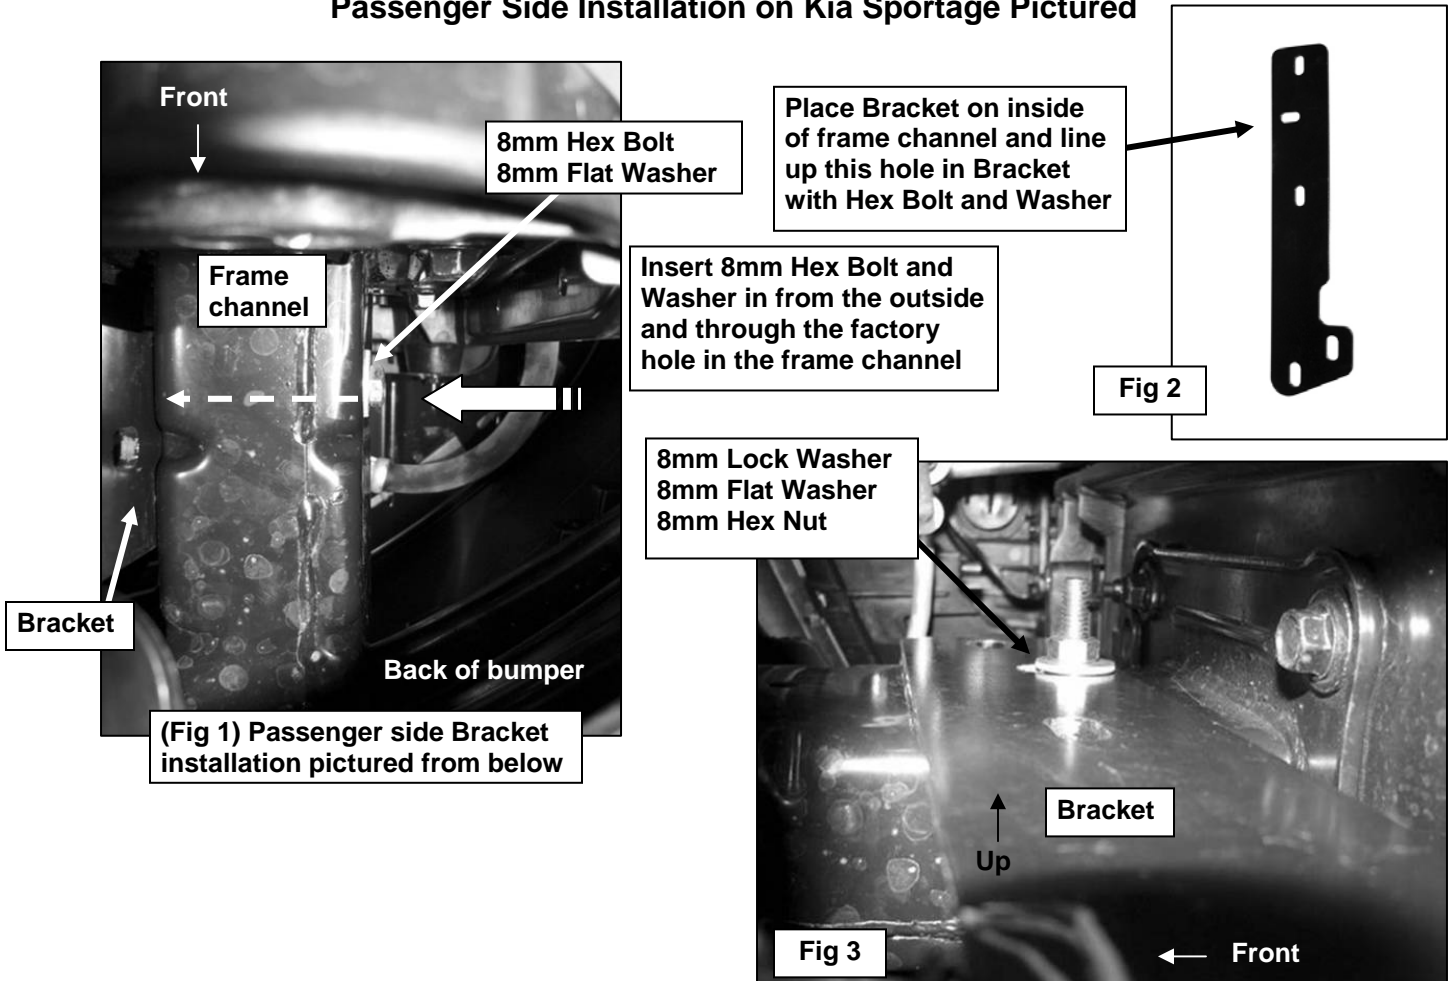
Passenger Side Installation on Kia Sportage Pictured

Front

8mm Hex Bolt
8mm Flat Washer

Frame channel

Bracket

Back of bumper

(Fig 1) Passenger side Bracket installation pictured from below

Place Bracket on inside of frame channel and line up this hole in Bracket with Hex Bolt and Washer

Insert 8mm Hex Bolt and Washer in from the outside and through the factory hole in the frame channel

Fig 2

8mm Lock Washer
8mm Flat Washer
8mm Hex Nut

Bracket

Up

Fig 3

Front